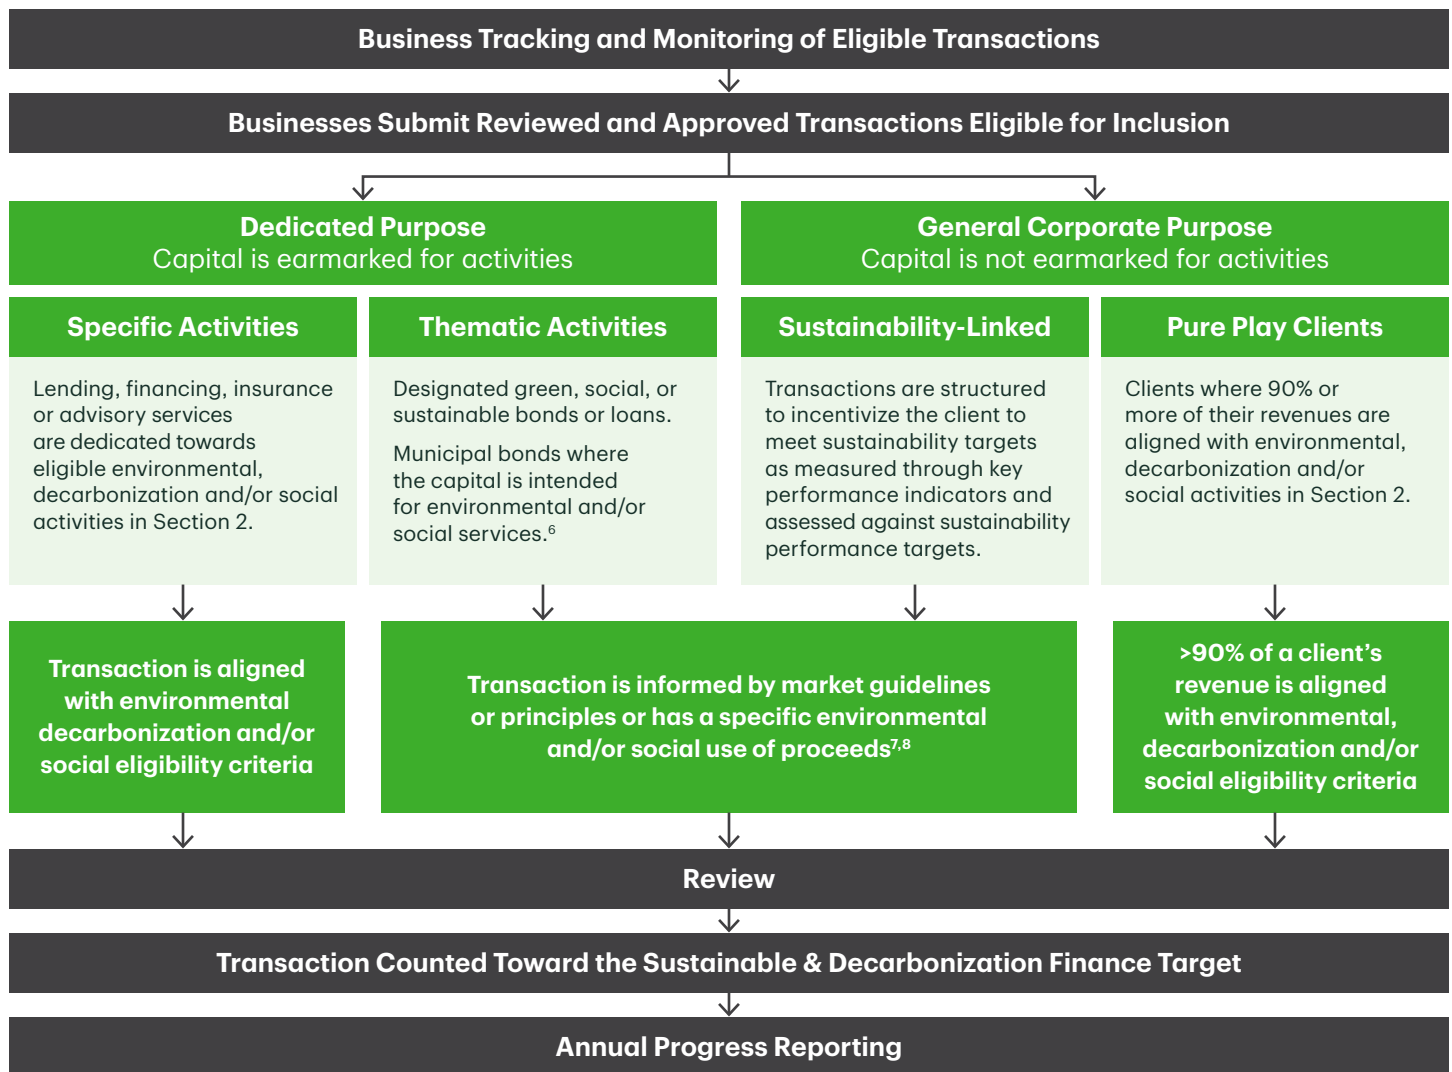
Business Tracking and Monitoring of Eligible Transactions

Businesses Submit Reviewed and Approved Transactions Eligible for Inclusion

Dedicated Purpose
Capital is earmarked for activities

General Corporate Purpose
Capital is not earmarked for activities

Specific Activities

Lending, financing, insurance or advisory services are dedicated towards eligible environmental, decarbonization and/or social activities in Section 2.

Thematic Activities

Designated green, social, or sustainable bonds or loans.

Municipal bonds where the capital is intended for environmental and/or social services.$^{6}$

Sustainability-Linked

Transactions are structured to incentivize the client to meet sustainability targets as measured through key performance indicators and assessed against sustainability performance targets.

Pure Play Clients

Clients where 90% or more of their revenues are aligned with environmental, decarbonization and/or social activities in Section 2.

Transaction is aligned with environmental decarbonization and/or social eligibility criteria

Transaction is informed by market guidelines or principles or has a specific environmental and/or social use of proceeds$^{7,8}$

>90% of a client's revenue is aligned with environmental, decarbonization and/or social eligibility criteria

Review

Transaction Counted Toward the Sustainable & Decarbonization Finance Target

Annual Progress Reporting